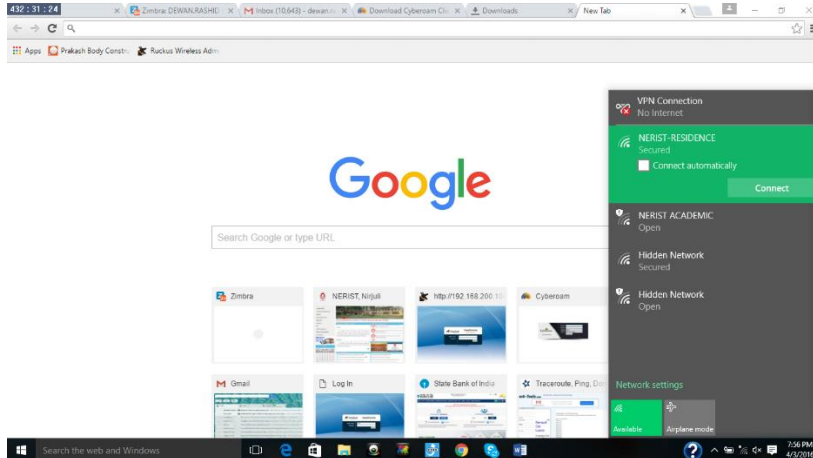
432 : 31 : 24

Zimbra: DEWAN,RASHID
Inbox (10,643) - dewan.r
Download Cyberoam Cli
Downloads
New Tab

Apps
Prakash Body Constr
Ruckus Wireless Adm

Google

Search Google or type URL

Zimbra
NERIST, Nirjuli
http://192.168.200.1
Cyberoam
Gmail
Log In
State Bank of India
Traceroute, Ping, Do

VPN Connection
No Internet

NERIST-RESIDENCE
Secured
Connect automatically
Connect

NERIST ACADEMIC
Open

Hidden Network
Secured

Hidden Network
Open

Network settings

Available
Airplane mode

Search the web and Windows

7:56 PM
4/3/2016